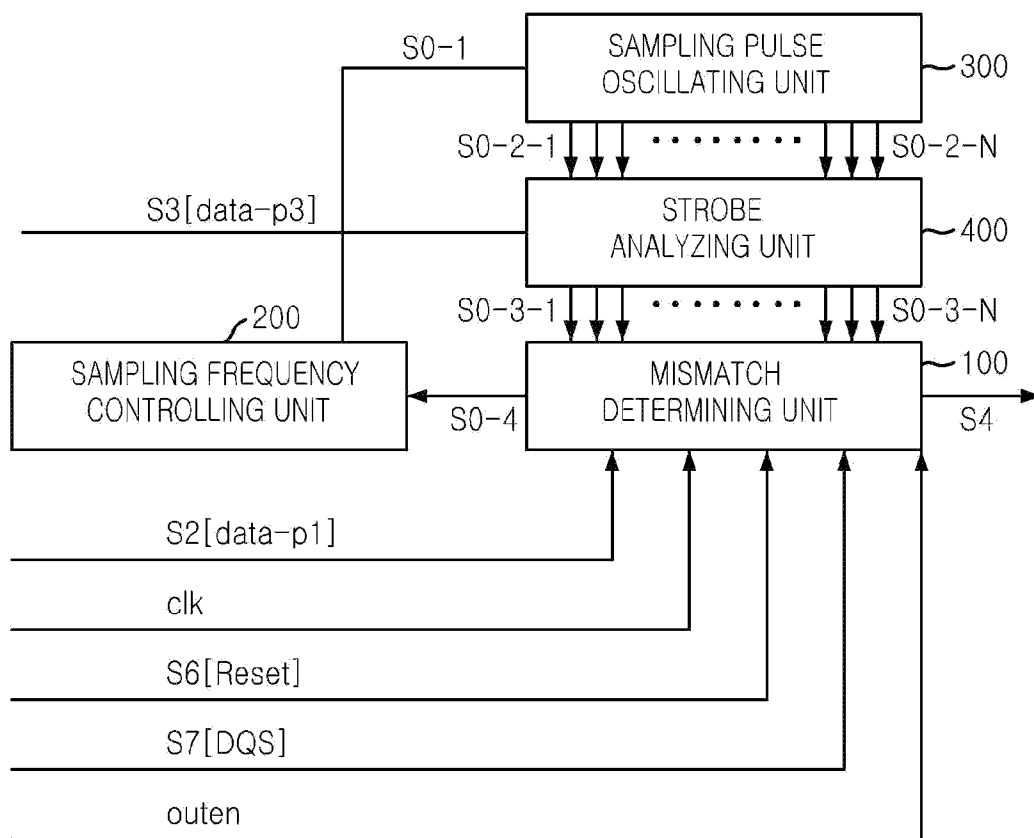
S0-1

SAMPLING PULSE OSCILLATING UNIT

300

S0-2-1

S0-2-N

S3[data-p3]

STROBE ANALYZING UNIT

400

S0-3-1

S0-3-N

200

SAMPLING FREQUENCY CONTROLLING UNIT

S0-4

MISMATCH DETERMINING UNIT

100

S4

S2[data-p1]

clk

S6[Reset]

S7[DQS]

outen